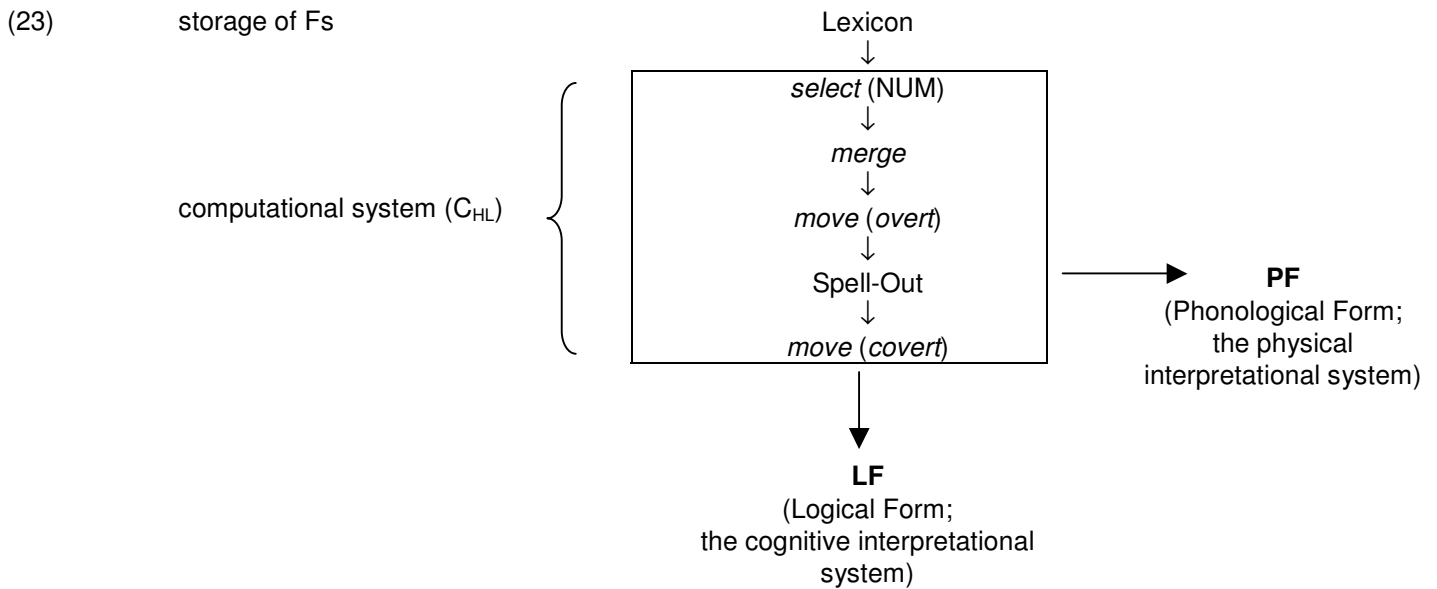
(23) storage of Fs

Lexicon
↓
select (NUM)
↓
merge
↓
move (overt)
↓
Spell-Out
↓
move (covert)

computational system ($C_{HL}$)

PF
(Phonological Form; the physical interpretational system)

LF
(Logical Form; the cognitive interpretational system)